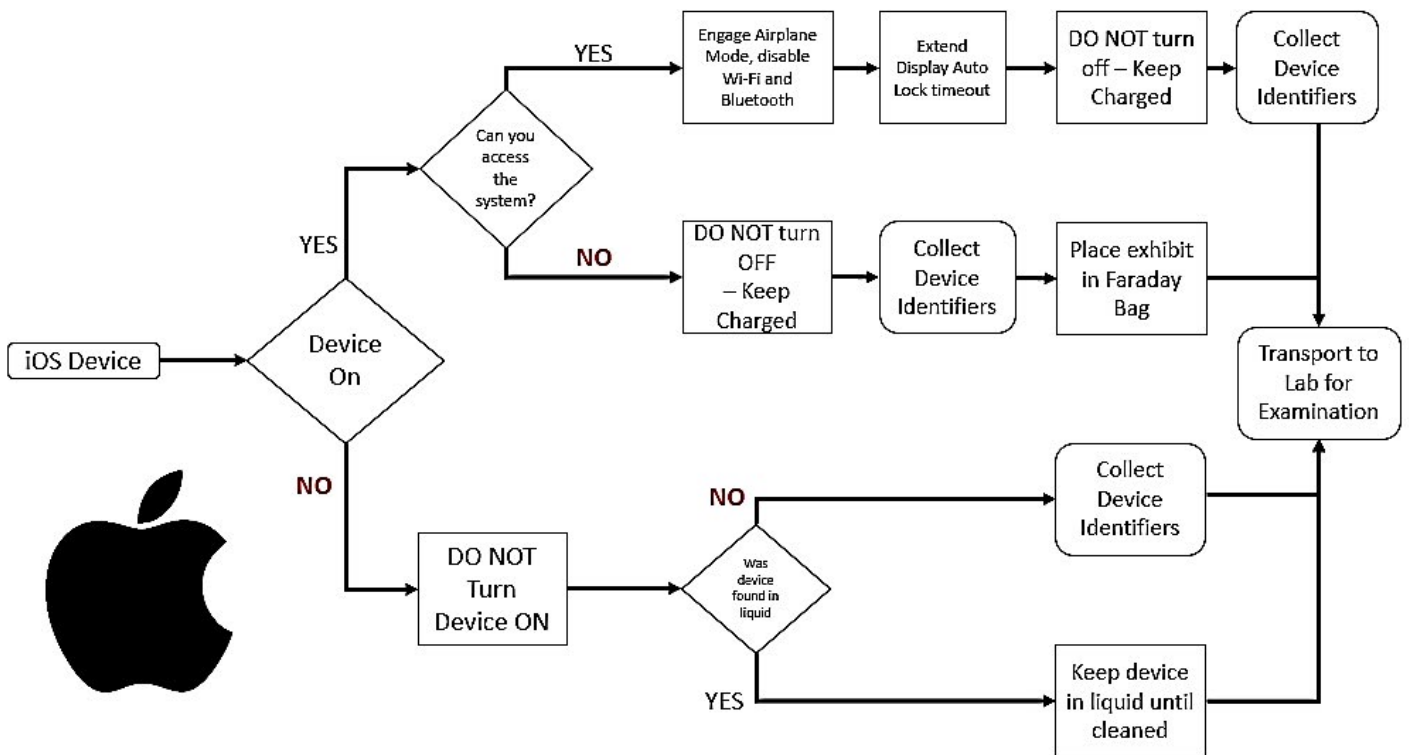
iOS Device

Device On

YES

Can you access the system?

YES

Engage Airplane Mode, disable Wi-Fi and Bluetooth

Extend Display Auto Lock timeout

DO NOT turn off – Keep Charged

Collect Device Identifiers

NO

DO NOT turn OFF – Keep Charged

Collect Device Identifiers

Place exhibit in Faraday Bag

Transport to Lab for Examination

NO

DO NOT Turn Device ON

Was device found in liquid

NO

Collect Device Identifiers

YES

Keep device in liquid until cleaned